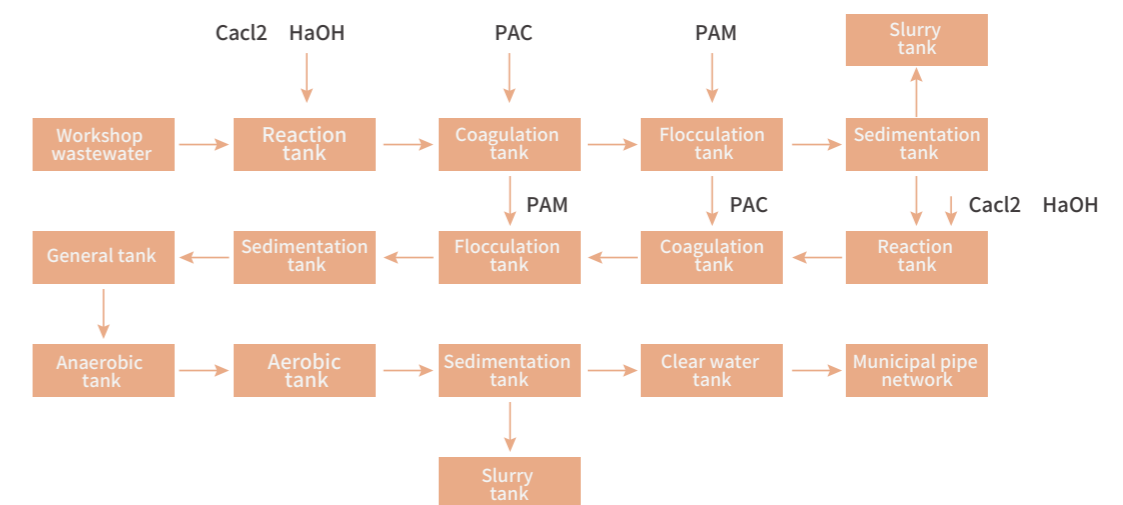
Cacl2 HaOH

PAC

PAM

Slurry tank

Workshop wastewater

Reaction tank

Coagulation tank

Flocculation tank

Sedimentation tank

PAM

PAC

Cacl2 HaOH

General tank

Sedimentation tank

Flocculation tank

Coagulation tank

Reaction tank

Anaerobic tank

Aerobic tank

Sedimentation tank

Clear water tank

Municipal pipe network

Slurry tank